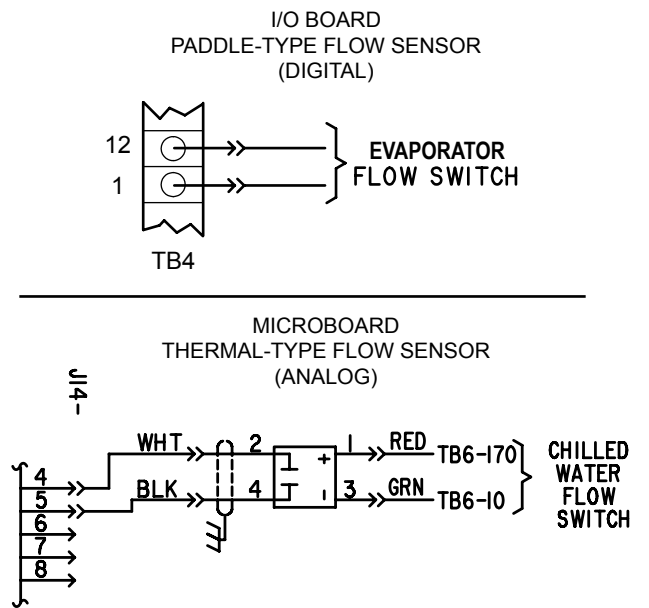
I/O BOARD
PADDLE-TYPE FLOW SENSOR
(DIGITAL)

12
1

EVAPORATOR
FLOW SWITCH

TB4

MICROBOARD
THERMAL-TYPE FLOW SENSOR
(ANALOG)

J14-

4
5
6
7
8

WHT
BLK

2
4
+
-
1
3

RED TB6-170
GRN TB6-10

CHILLED
WATER
FLOW
SWITCH